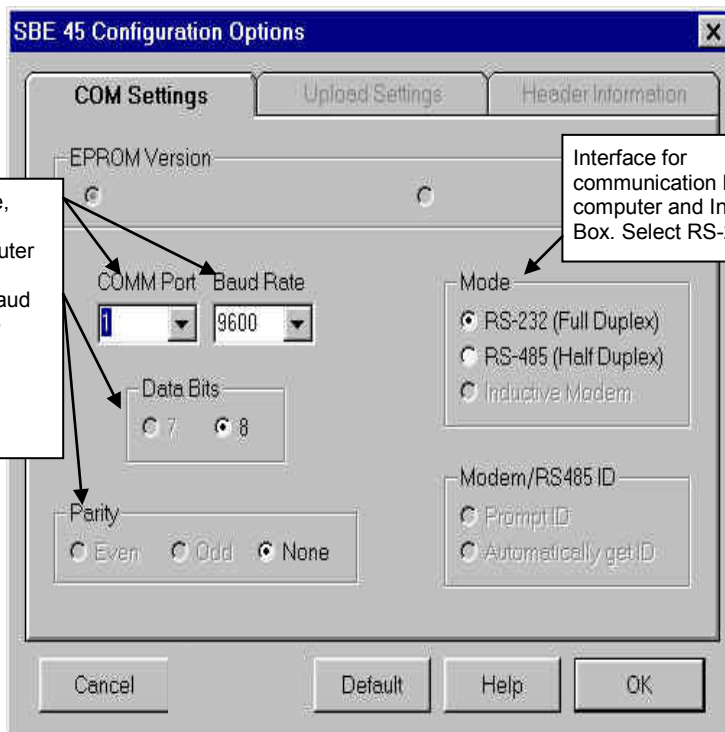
SBE 45 Configuration Options

COM Settings

Upload Settings

Header Information

EPROM Version

e,

uter

aud

Interface for communication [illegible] computer and In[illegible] Box. Select RS-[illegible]

COMM Port

Baud Rate

1

9600

Mode

RS-232 (Full Duplex)

RS-485 (Half Duplex)

Inductive Modem

Data Bits

7

8

Modem/RS485 ID

Prompt ID

Automatically get ID

Parity

Even

Odd

None

Cancel

Default

Help

OK